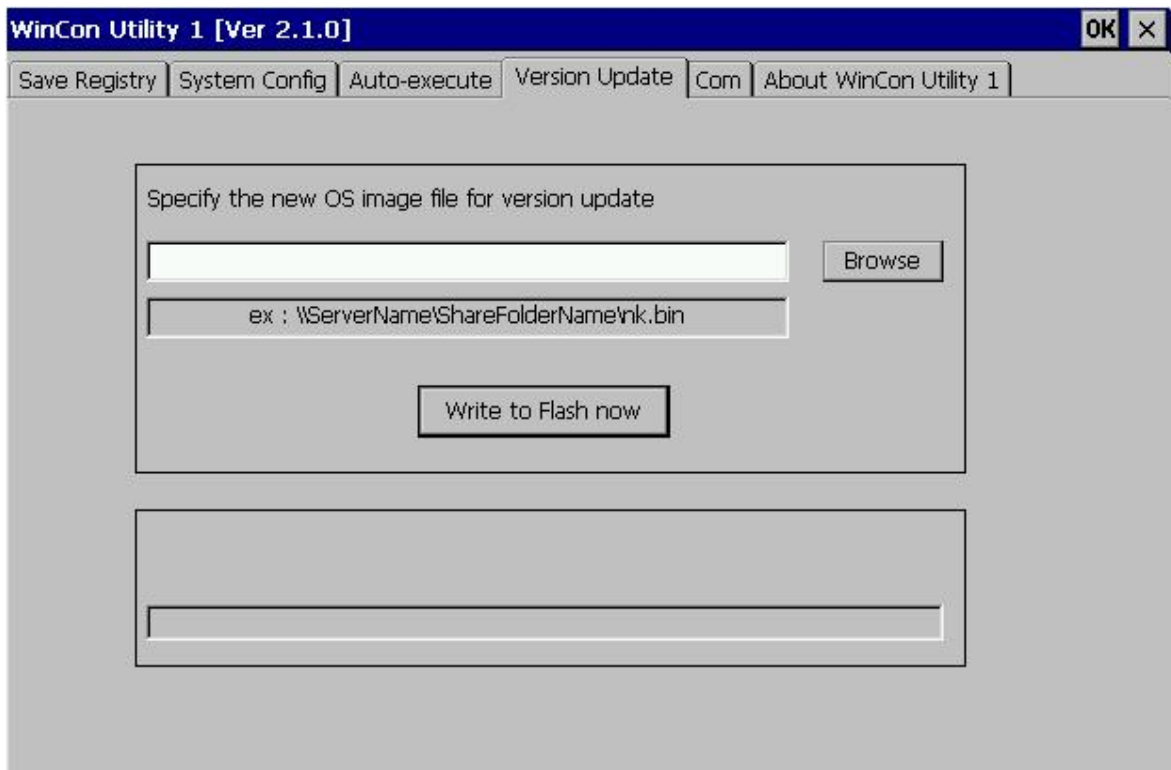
WinCon Utility 1 [Ver 2.1.0]

OK ×

Save Registry | System Config | Auto-execute | Version Update | Com | About WinCon Utility 1

Specify the new OS image file for version update

Browse

ex : \\ServerName\ShareFolderName\nk.bin

Write to Flash now